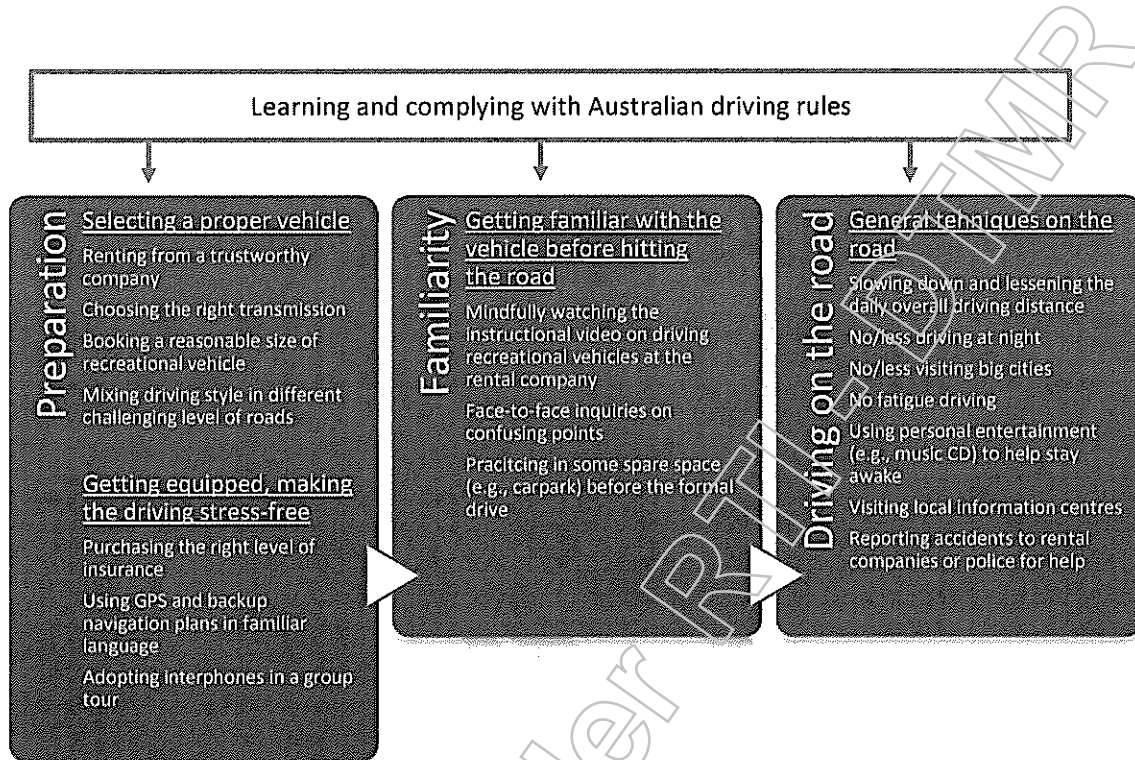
Learning and complying with Australian driving rules

Preparation

Selecting a proper vehicle

Renting from a trustworthy company

Choosing the right transmission

Booking a reasonable size of recreational vehicle

Mixing driving style in different challenging level of roads

Getting equipped, making the driving stress-free

Purchasing the right level of insurance

Using GPS and backup navigation plans in familiar language

Adopting interphones in a group tour

Familiarity

Getting familiar with the vehicle before hitting the road

Mindfully watching the instructional video on driving recreational vehicles at the rental company

Face-to-face inquiries on confusing points

Pracitcing in some spare space (e.g., carpark) before the formal drive

Driving on the road

General tehniques on the road

Slowing down and lessening the daily overall driving distance

No/less driving at night

No/less visiting big cities

No fatigue driving

Using personal entertainment (e.g., music CD) to help stay awake

Visiting local information centres

Reporting accidents to rental companies or police for help

RTI - DTMR